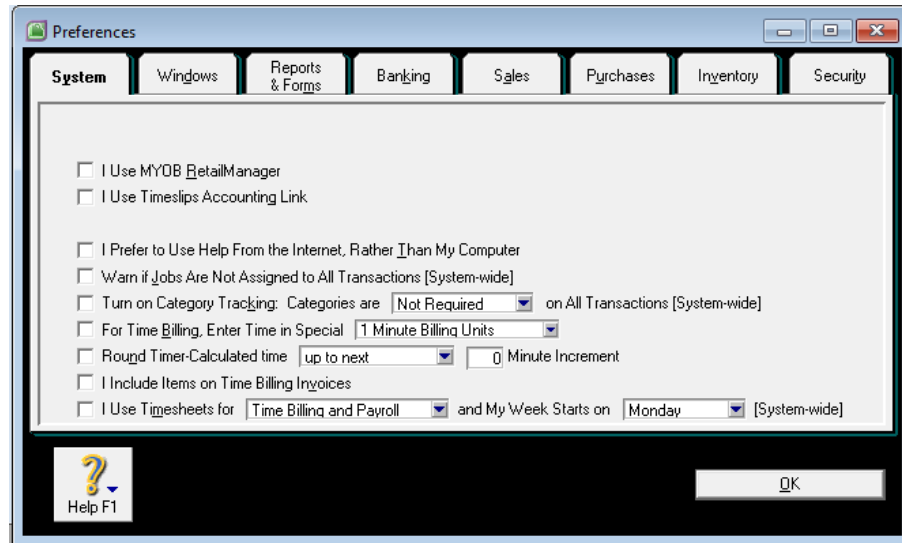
Preferences

System | Windows | Reports & Forms | Banking | Sales | Purchases | Inventory | Security

I Use MYOB RetailManager
I Use Timeslips Accounting Link

I Prefer to Use Help From the Internet, Rather Than My Computer
Warn if Jobs Are Not Assigned to All Transactions [System-wide]
Turn on Category Tracking: Categories are Not Required on All Transactions [System-wide]
For Time Billing, Enter Time in Special 1 Minute Billing Units
Round Timer-Calculated time up to next 0 Minute Increment
I Include Items on Time Billing Invoices
I Use Timesheets for Time Billing and Payroll and My Week Starts on Monday [System-wide]

Help F1

OK